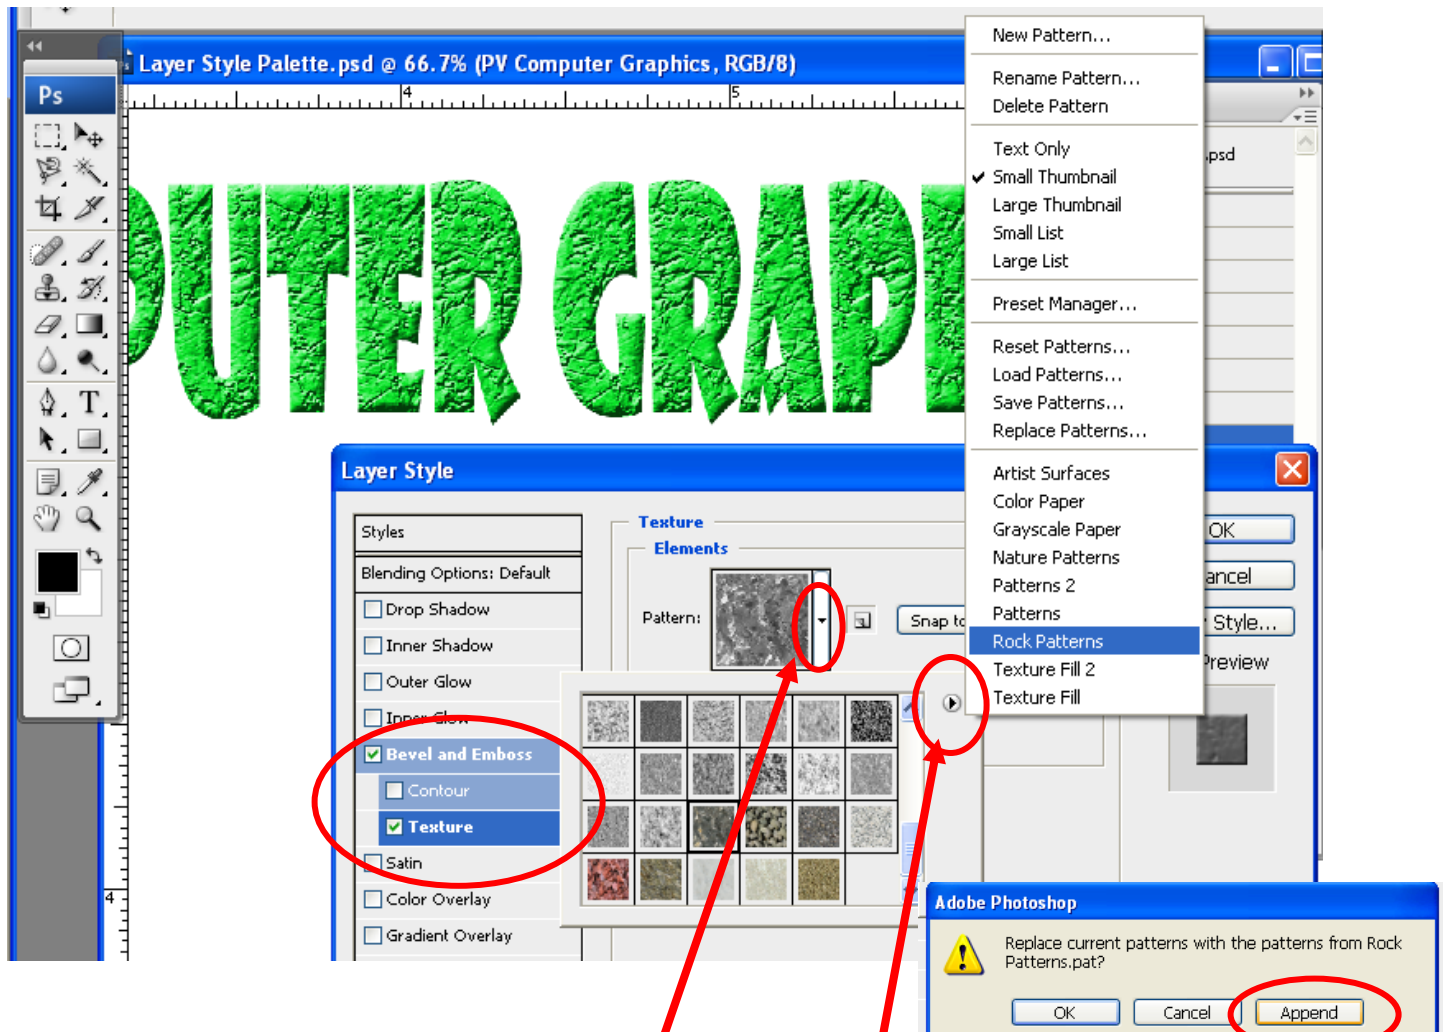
Ps

Layer Style Palette.psd @ 66.7% (PV Computer Graphics, RGB/8)

4

5

.psd

PUTER GRAP

New Pattern...
Rename Pattern...
Delete Pattern
Text Only
✔ Small Thumbnail
Large Thumbnail
Small List
Large List
Preset Manager...
Reset Patterns...
Load Patterns...
Save Patterns...
Replace Patterns...
Artist Surfaces
Color Paper
Grayscale Paper
Nature Patterns
Patterns 2
Patterns
Rock Patterns
Texture Fill 2
Texture Fill

Layer Style

Styles
Blending Options: Default
Drop Shadow
Inner Shadow
Outer Glow
Inner Glow
Bevel and Emboss
Contour
Texture
Satin
Color Overlay
Gradient Overlay

Texture
Elements
Pattern:
Snap to

OK
ancel
Style...
Preview

4

Adobe Photoshop
Replace current patterns with the patterns from Rock Patterns.pat?
OK
Cancel
Append